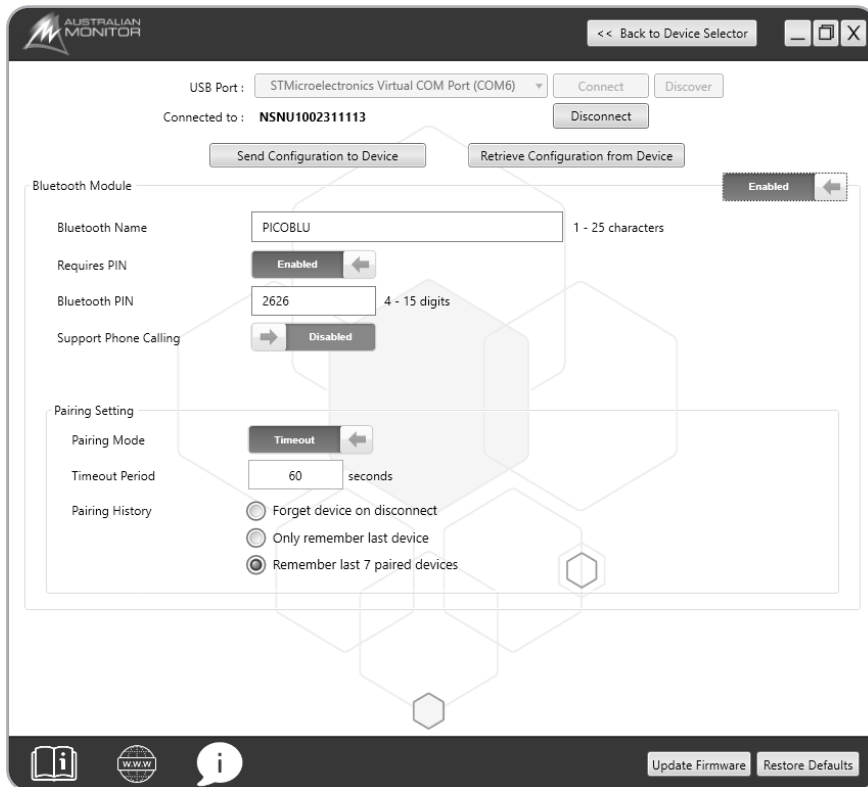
AUSTRALIAN MONITOR

<< Back to Device Selector

USB Port : STMicroelectronics Virtual COM Port (COM6) Connect Discover

Connected to : NSNU1002311113 Disconnect

Send Configuration to Device Retrieve Configuration from Device

Bluetooth Module Enabled

Bluetooth Name PICOBLU 1 - 25 characters

Requires PIN Enabled

Bluetooth PIN 2626 4 - 15 digits

Support Phone Calling Disabled

Pairing Setting

Pairing Mode Timeout

Timeout Period 60 seconds

Pairing History
Forget device on disconnect
Only remember last device
Remember last 7 paired devices

WWW

Update Firmware Restore Defaults